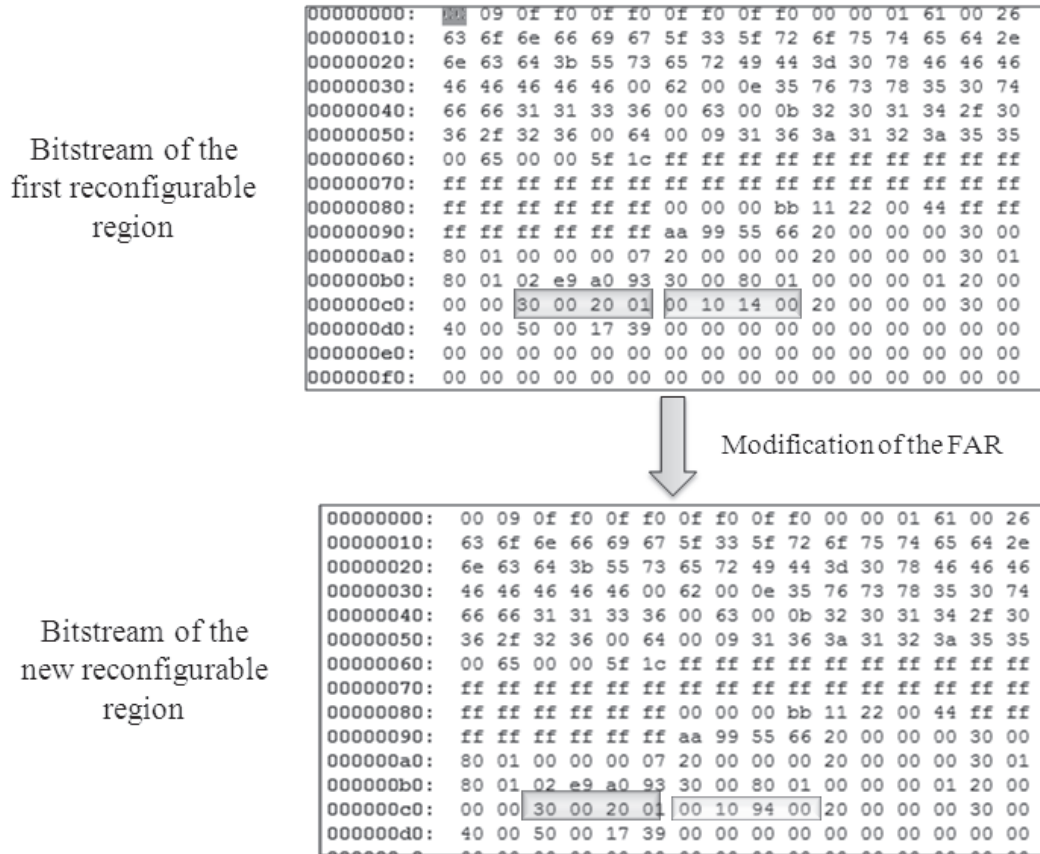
Bitstream of the first reconfigurable region

| | | | | | | | | | | | | | | | | |
|---|---|---|---|---|---|---|---|---|---|---|---|---|---|---|---|---|
| 00000000: | 00 | 09 | 0f | f0 | 0f | f0 | 0f | f0 | 0f | f0 | 00 | 00 | 01 | 61 | 00 | 26 |
| 00000010: | 63 | 6f | 6e | 66 | 69 | 67 | 5f | 33 | 5f | 72 | 6f | 75 | 74 | 65 | 64 | 2e |
| 00000020: | 6e | 63 | 64 | 3b | 55 | 73 | 65 | 72 | 49 | 44 | 3d | 30 | 78 | 46 | 46 | 46 |
| 00000030: | 46 | 46 | 46 | 46 | 46 | 00 | 62 | 00 | 0e | 35 | 76 | 73 | 78 | 35 | 30 | 74 |
| 00000040: | 66 | 66 | 31 | 31 | 33 | 36 | 00 | 63 | 00 | 0b | 32 | 30 | 31 | 34 | 2f | 30 |
| 00000050: | 36 | 2f | 32 | 36 | 00 | 64 | 00 | 09 | 31 | 36 | 3a | 31 | 32 | 3a | 35 | 35 |
| 00000060: | 00 | 65 | 00 | 00 | 5f | 1c | ff | ff | ff | ff | ff | ff | ff | ff | ff | ff |
| 00000070: | ff | ff | ff | ff | ff | ff | ff | ff | ff | ff | ff | ff | ff | ff | ff | ff |
| 00000080: | ff | ff | ff | ff | ff | ff | 00 | 00 | 00 | bb | 11 | 22 | 00 | 44 | ff | ff |
| 00000090: | ff | ff | ff | ff | ff | ff | aa | 99 | 55 | 66 | 20 | 00 | 00 | 00 | 30 | 00 |
| 000000a0: | 80 | 01 | 00 | 00 | 00 | 07 | 20 | 00 | 00 | 00 | 20 | 00 | 00 | 00 | 30 | 01 |
| 000000b0: | 80 | 01 | 02 | e9 | a0 | 93 | 30 | 00 | 80 | 01 | 00 | 00 | 00 | 01 | 20 | 00 |
| 000000c0: | 00 | 00 | 30 | 00 | 20 | 01 | 00 | 10 | 14 | 00 | 20 | 00 | 00 | 00 | 30 | 00 |
| 000000d0: | 40 | 00 | 50 | 00 | 17 | 39 | 00 | 00 | 00 | 00 | 00 | 00 | 00 | 00 | 00 | 00 |
| 000000e0: | 00 | 00 | 00 | 00 | 00 | 00 | 00 | 00 | 00 | 00 | 00 | 00 | 00 | 00 | 00 | 00 |
| 000000f0: | 00 | 00 | 00 | 00 | 00 | 00 | 00 | 00 | 00 | 00 | 00 | 00 | 00 | 00 | 00 | 00 |

Modification of the FAR

Bitstream of the new reconfigurable region

| | | | | | | | | | | | | | | | | |
|---|---|---|---|---|---|---|---|---|---|---|---|---|---|---|---|---|
| 00000000: | 00 | 09 | 0f | f0 | 0f | f0 | 0f | f0 | 0f | f0 | 00 | 00 | 01 | 61 | 00 | 26 |
| 00000010: | 63 | 6f | 6e | 66 | 69 | 67 | 5f | 33 | 5f | 72 | 6f | 75 | 74 | 65 | 64 | 2e |
| 00000020: | 6e | 63 | 64 | 3b | 55 | 73 | 65 | 72 | 49 | 44 | 3d | 30 | 78 | 46 | 46 | 46 |
| 00000030: | 46 | 46 | 46 | 46 | 46 | 00 | 62 | 00 | 0e | 35 | 76 | 73 | 78 | 35 | 30 | 74 |
| 00000040: | 66 | 66 | 31 | 31 | 33 | 36 | 00 | 63 | 00 | 0b | 32 | 30 | 31 | 34 | 2f | 30 |
| 00000050: | 36 | 2f | 32 | 36 | 00 | 64 | 00 | 09 | 31 | 36 | 3a | 31 | 32 | 3a | 35 | 35 |
| 00000060: | 00 | 65 | 00 | 00 | 5f | 1c | ff | ff | ff | ff | ff | ff | ff | ff | ff | ff |
| 00000070: | ff | ff | ff | ff | ff | ff | ff | ff | ff | ff | ff | ff | ff | ff | ff | ff |
| 00000080: | ff | ff | ff | ff | ff | ff | 00 | 00 | 00 | bb | 11 | 22 | 00 | 44 | ff | ff |
| 00000090: | ff | ff | ff | ff | ff | ff | aa | 99 | 55 | 66 | 20 | 00 | 00 | 00 | 30 | 00 |
| 000000a0: | 80 | 01 | 00 | 00 | 00 | 07 | 20 | 00 | 00 | 00 | 20 | 00 | 00 | 00 | 30 | 01 |
| 000000b0: | 80 | 01 | 02 | e9 | a0 | 93 | 30 | 00 | 80 | 01 | 00 | 00 | 00 | 01 | 20 | 00 |
| 000000c0: | 00 | 00 | 30 | 00 | 20 | 01 | 00 | 10 | 94 | 00 | 20 | 00 | 00 | 00 | 30 | 00 |
| 000000d0: | 40 | 00 | 50 | 00 | 17 | 39 | 00 | 00 | 00 | 00 | 00 | 00 | 00 | 00 | 00 | 00 |